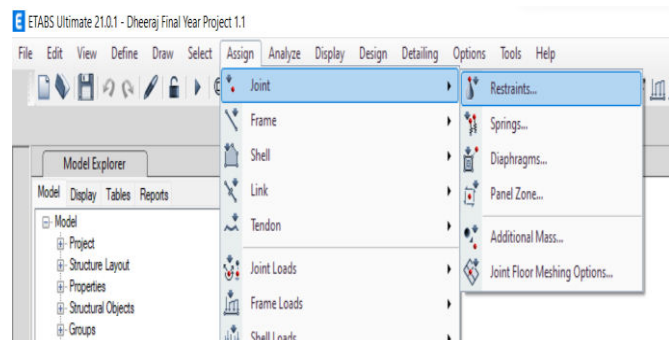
E ETABS Ultimate 21.0.1 - Dheeraj Final Year Project 1.1

File Edit View Define Draw Select Assign Analyze Display Design Detailing Options Tools Help

Joint
Frame
Shell
Link
Tendon
Joint Loads
Frame Loads
Shell Loads

Restraints...
Springs...
Diaphragms...
Panel Zone...
Additional Mass...
Joint Floor Meshing Options...

Model Explorer
Model Display Tables Reports
Model
Project
Structure Layout
Properties
Structural Objects
Groups